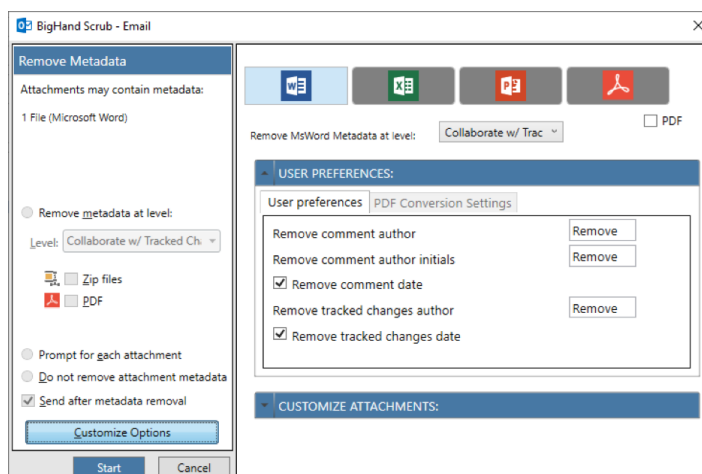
BigHand Scrub - Email

Remove Metadata

Attachments may contain metadata:

1 File (Microsoft Word)

Remove metadata at level:

Level: Collaborate w/ Tracked Ch

Zip files

PDF

Prompt for each attachment

Do not remove attachment metadata

Send after metadata removal

Customize Options

Start

Cancel

PDF

Remove MsWord Metadata at level: Collaborate w/ Trac

USER PREFERENCES:

User preferences

PDF Conversion Settings

Remove comment author Remove

Remove comment author initials Remove

Remove comment date

Remove tracked changes author Remove

Remove tracked changes date

CUSTOMIZE ATTACHMENTS: